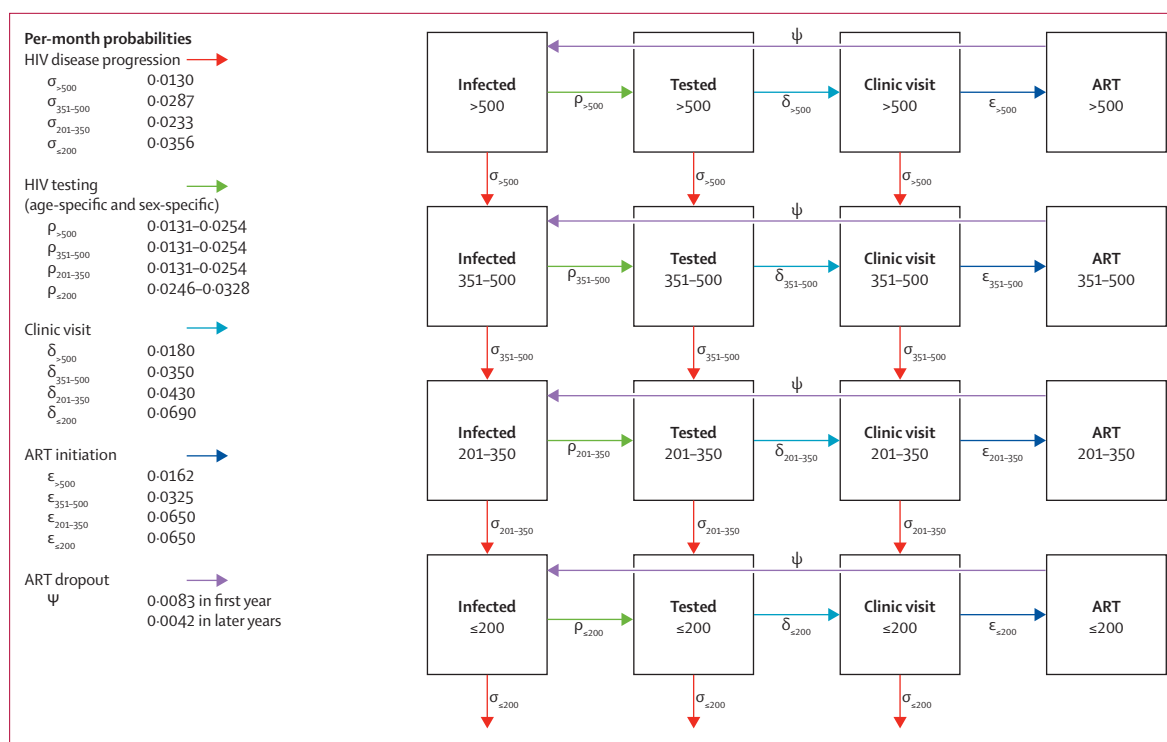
**Per-month probabilities**

HIV disease progression

| | |
|---|---|
| $\sigma_{>500}$ | 0·0130 |
| $\sigma_{351–500}$ | 0·0287 |
| $\sigma_{201–350}$ | 0·0233 |
| $\sigma_{\leq200}$ | 0·0356 |

HIV testing (age-specific and sex-specific)

| | |
|---|---|
| $\rho_{>500}$ | 0·0131–0·0254 |
| $\rho_{351–500}$ | 0·0131–0·0254 |
| $\rho_{201–350}$ | 0·0131–0·0254 |
| $\rho_{\leq200}$ | 0·0246–0·0328 |

Clinic visit

| | |
|---|---|
| $\delta_{>500}$ | 0·0180 |
| $\delta_{351–500}$ | 0·0350 |
| $\delta_{201–350}$ | 0·0430 |
| $\delta_{\leq200}$ | 0·0690 |

ART initiation

| | |
|---|---|
| $\varepsilon_{>500}$ | 0·0162 |
| $\varepsilon_{351–500}$ | 0·0325 |
| $\varepsilon_{201–350}$ | 0·0650 |
| $\varepsilon_{\leq200}$ | 0·0650 |

ART dropout

| | |
|---|---|
| $\psi$ | 0·0083 in first year |
| | 0·0042 in later years |

$\psi$

**Infected** >500 $\rho_{>500}$ **Tested** >500 $\delta_{>500}$ **Clinic visit** >500 $\varepsilon_{>500}$ **ART** >500

$\sigma_{>500}$ $\sigma_{>500}$ $\sigma_{>500}$

$\psi$

**Infected** 351–500 $\rho_{351–500}$ **Tested** 351–500 $\delta_{351–500}$ **Clinic visit** 351–500 $\varepsilon_{351–500}$ **ART** 351–500

$\sigma_{351–500}$ $\sigma_{351–500}$ $\sigma_{351–500}$

$\psi$

**Infected** 201–350 $\rho_{201–350}$ **Tested** 201–350 $\delta_{201–350}$ **Clinic visit** 201–350 $\varepsilon_{201–350}$ **ART** 201–350

$\sigma_{201–350}$ $\sigma_{201–350}$ $\sigma_{201–350}$

$\psi$

**Infected** ≤200 $\rho_{\leq200}$ **Tested** ≤200 $\delta_{\leq200}$ **Clinic visit** ≤200 $\varepsilon_{\leq200}$ **ART** ≤200

$\sigma_{\leq200}$ $\sigma_{\leq200}$ $\sigma_{\leq200}$